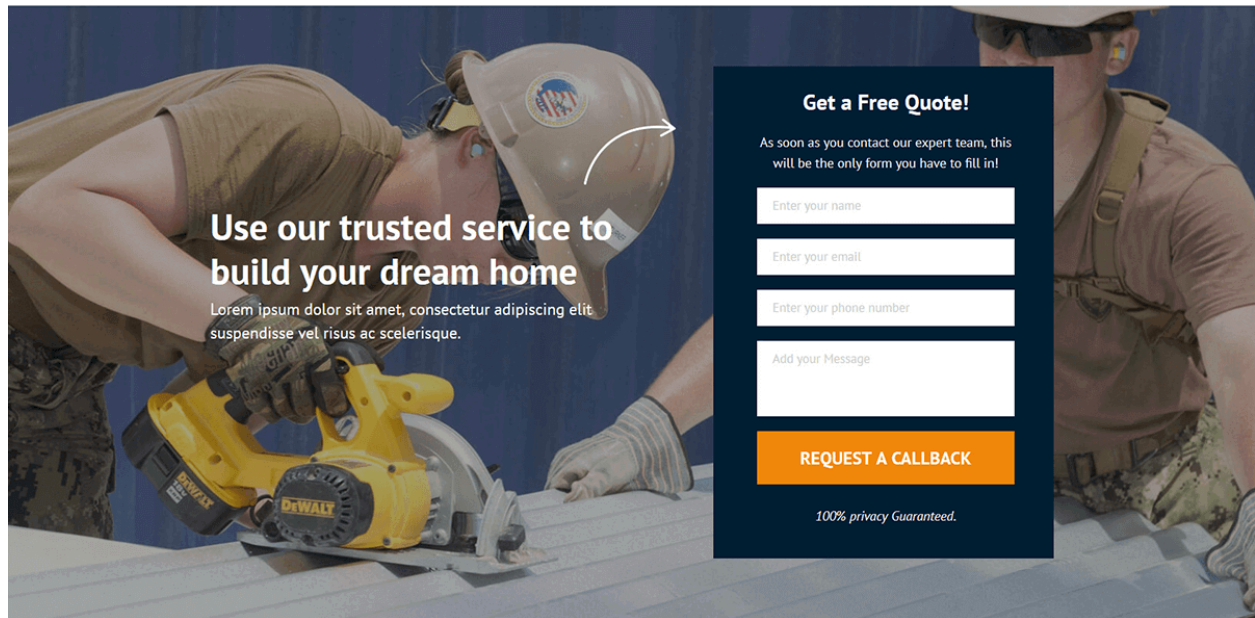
Use our trusted service to build your dream home

Lorem ipsum dolor sit amet, consectetur adipiscing elit suspendisse vel risus ac scelerisque.

Get a Free Quote!

As soon as you contact our expert team, this will be the only form you have to fill in!

Enter your name

Enter your email

Enter your phone number

Add your Message

REQUEST A CALLBACK

100% privacy Guaranteed.

DEWALT

DEWALT